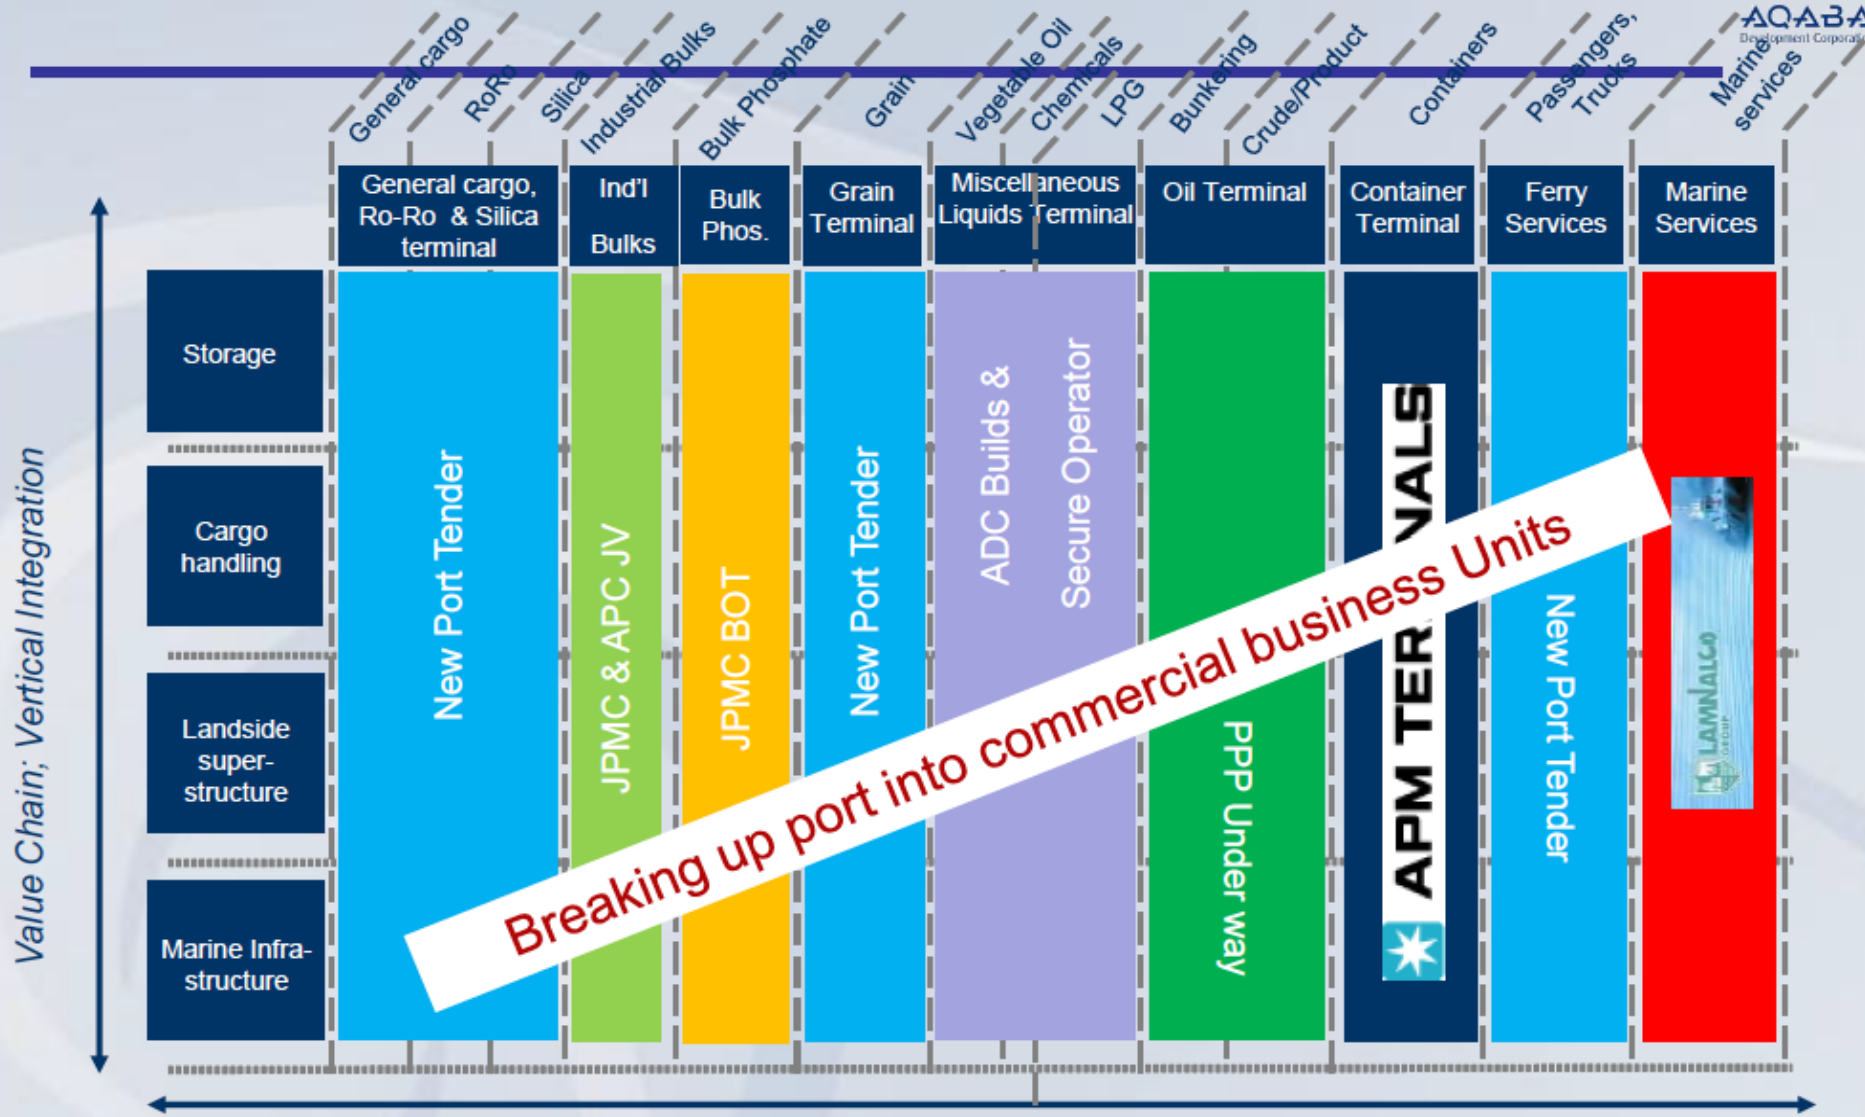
AQABA Development Corporation

General cargo
RoRo
Silica
Industrial Bulks
Bulk Phosphate
Grain
Vegetable Oil
Chemicals
LPG
Bunkering
Crude/Product
Containers
Passengers, Trucks
Marine services

General cargo, Ro-Ro & Silica terminal
Ind'l Bulks
Bulk Phos.
Grain Terminal
Miscellaneous Liquids Terminal
Oil Terminal
Container Terminal
Ferry Services
Marine Services

Value Chain; Vertical Integration

Storage
Cargo handling
Landside super-structure
Marine Infra-structure

New Port Tender
JPMC & APC JV
JPMC BOT
New Port Tender
ADC Builds & Secure Operator
PPP Under way
APM TER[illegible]NALS
New Port Tender
LAMNALCO

Breaking up port into commercial business Units